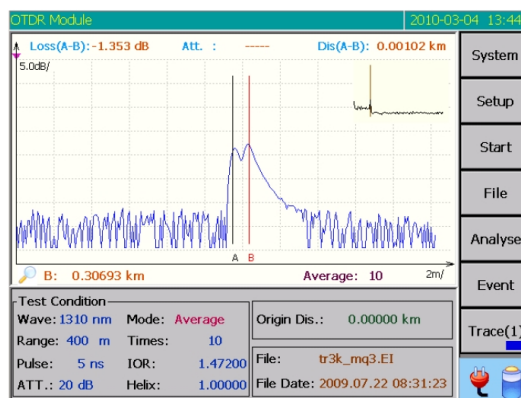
OTDR Module
2010-03-04 13:44

Loss(A-B): -1.353 dB   Att. : -----   Dis(A-B): 0.00102 km
5.0dB/

A B

B: 0.30693 km   Average: 10   2m/

Test Condition
Wave: 1310 nm   Mode: Average
Range: 400 m   Times: 10
Pulse: 5 ns   IOR: 1.47200
ATT.: 20 dB   Helix: 1.00000

Origin Dis.: 0.00000 km

File: tr3k_mq3.EI
File Date: 2009.07.22 08:31:23

System
Setup
Start
File
Analyse
Event
Trace(1)